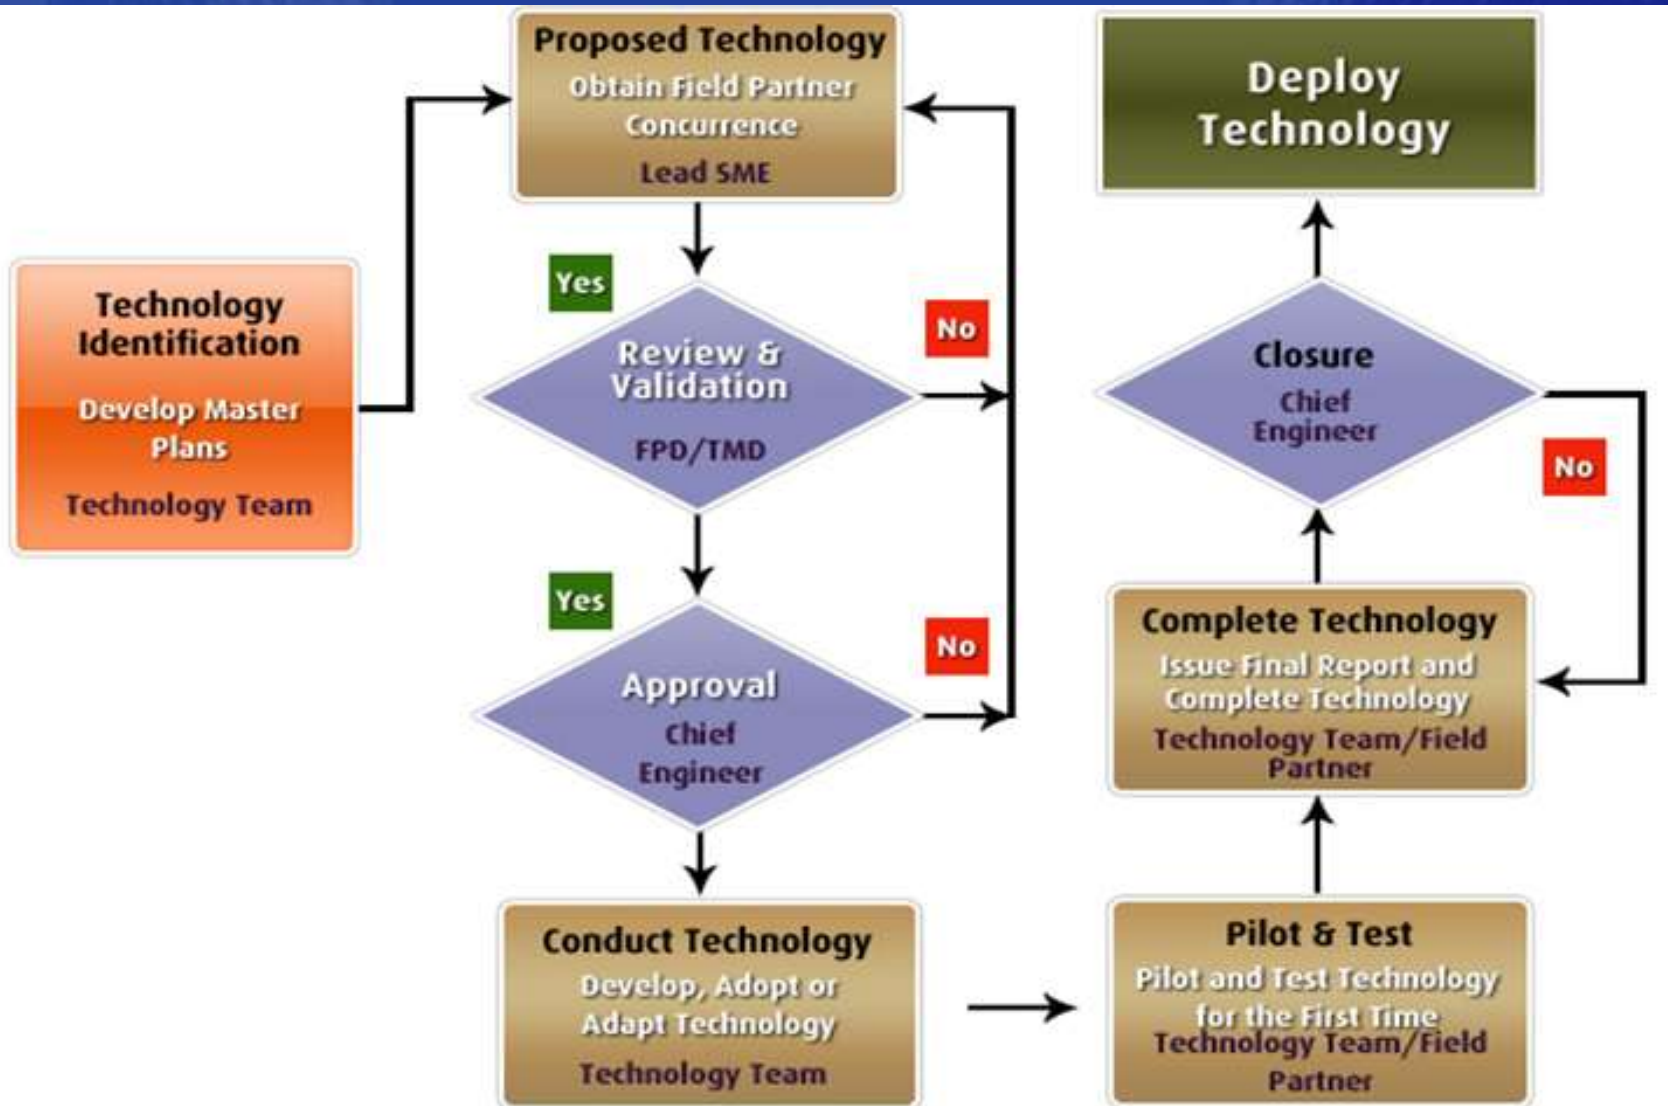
Technology Identification

Develop Master Plans

Technology Team

Proposed Technology

Obtain Field Partner Concurrence

Lead SME

Yes

Review & Validation

FPD/TMD

No

Yes

Approval

Chief Engineer

No

Conduct Technology

Develop, Adopt or Adapt Technology

Technology Team

Pilot & Test

Pilot and Test Technology for the First Time

Technology Team/Field Partner

Complete Technology

Issue Final Report and Complete Technology

Technology Team/Field Partner

Closure

Chief Engineer

No

Deploy Technology